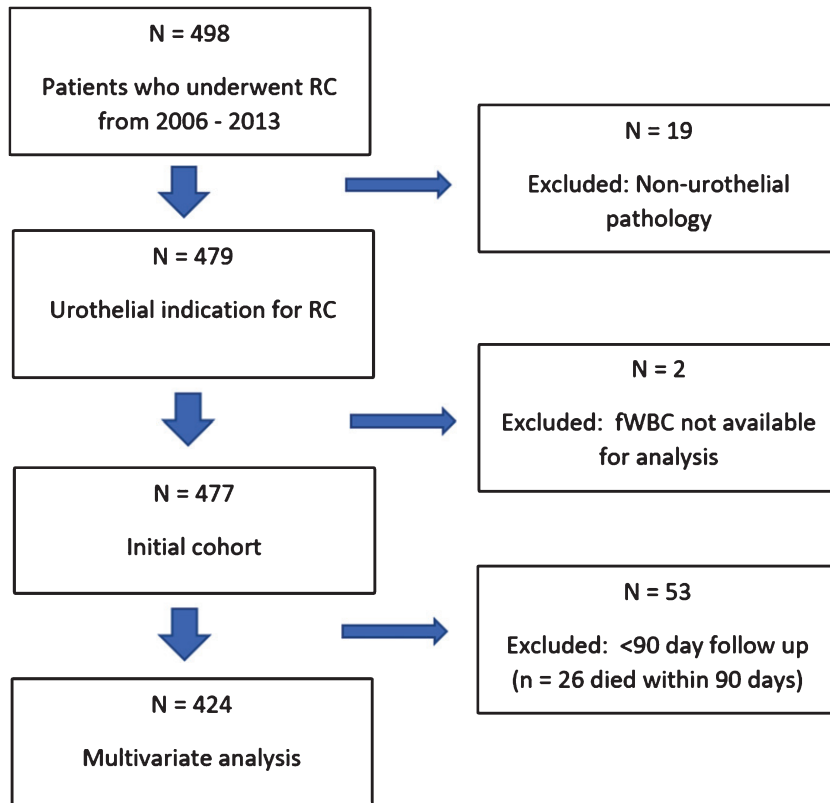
N = 498

Patients who underwent RC from 2006 - 2013

N = 19

Excluded: Non-urothelial pathology

N = 479

Urothelial indication for RC

N = 2

Excluded: fWBC not available for analysis

N = 477

Initial cohort

N = 53

Excluded: <90 day follow up (n = 26 died within 90 days)

N = 424

Multivariate analysis